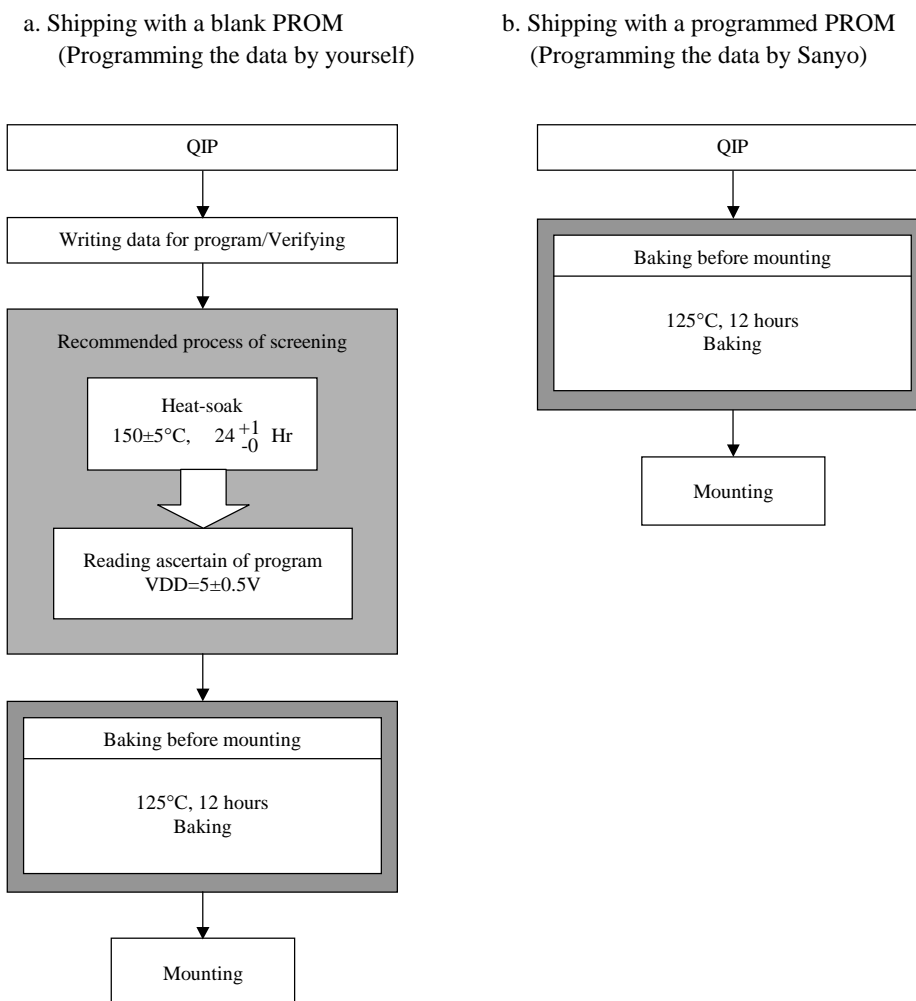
a. Shipping with a blank PROM
(Programming the data by yourself)

QIP

Writing data for program/Verifying

Recommended process of screening

Heat-soak
150±5°C, $24^{+1}_{-0}$ Hr

Reading ascertain of program
VDD=5±0.5V

Baking before mounting

125°C, 12 hours
Baking

Mounting

b. Shipping with a programmed PROM
(Programming the data by Sanyo)

QIP

Baking before mounting

125°C, 12 hours
Baking

Mounting